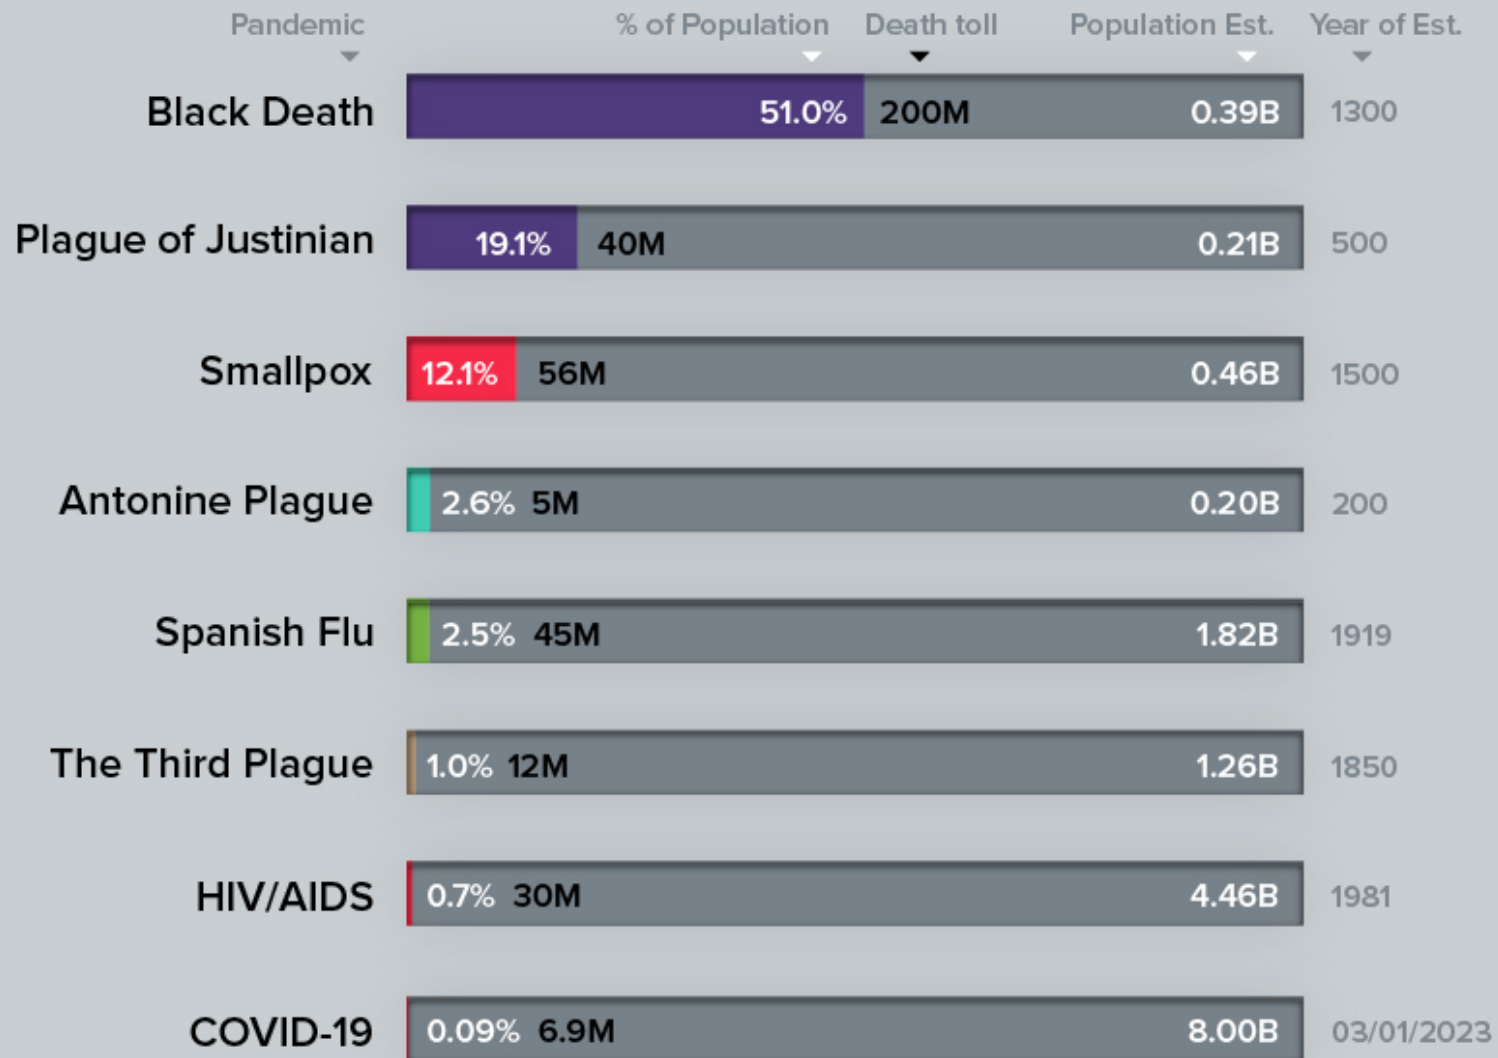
| Pandemic | % of Population | Death toll | Population Est. | Year of Est. |
|---|---|---|---|---|
| Black Death | 51.0% | 200M | 0.39B | 1300 |
| Plague of Justinian | 19.1% | 40M | 0.21B | 500 |
| Smallpox | 12.1% | 56M | 0.46B | 1500 |
| Antonine Plague | 2.6% | 5M | 0.20B | 200 |
| Spanish Flu | 2.5% | 45M | 1.82B | 1919 |
| The Third Plague | 1.0% | 12M | 1.26B | 1850 |
| HIV/AIDS | 0.7% | 30M | 4.46B | 1981 |
| COVID-19 | 0.09% | 6.9M | 8.00B | 03/01/2023 |